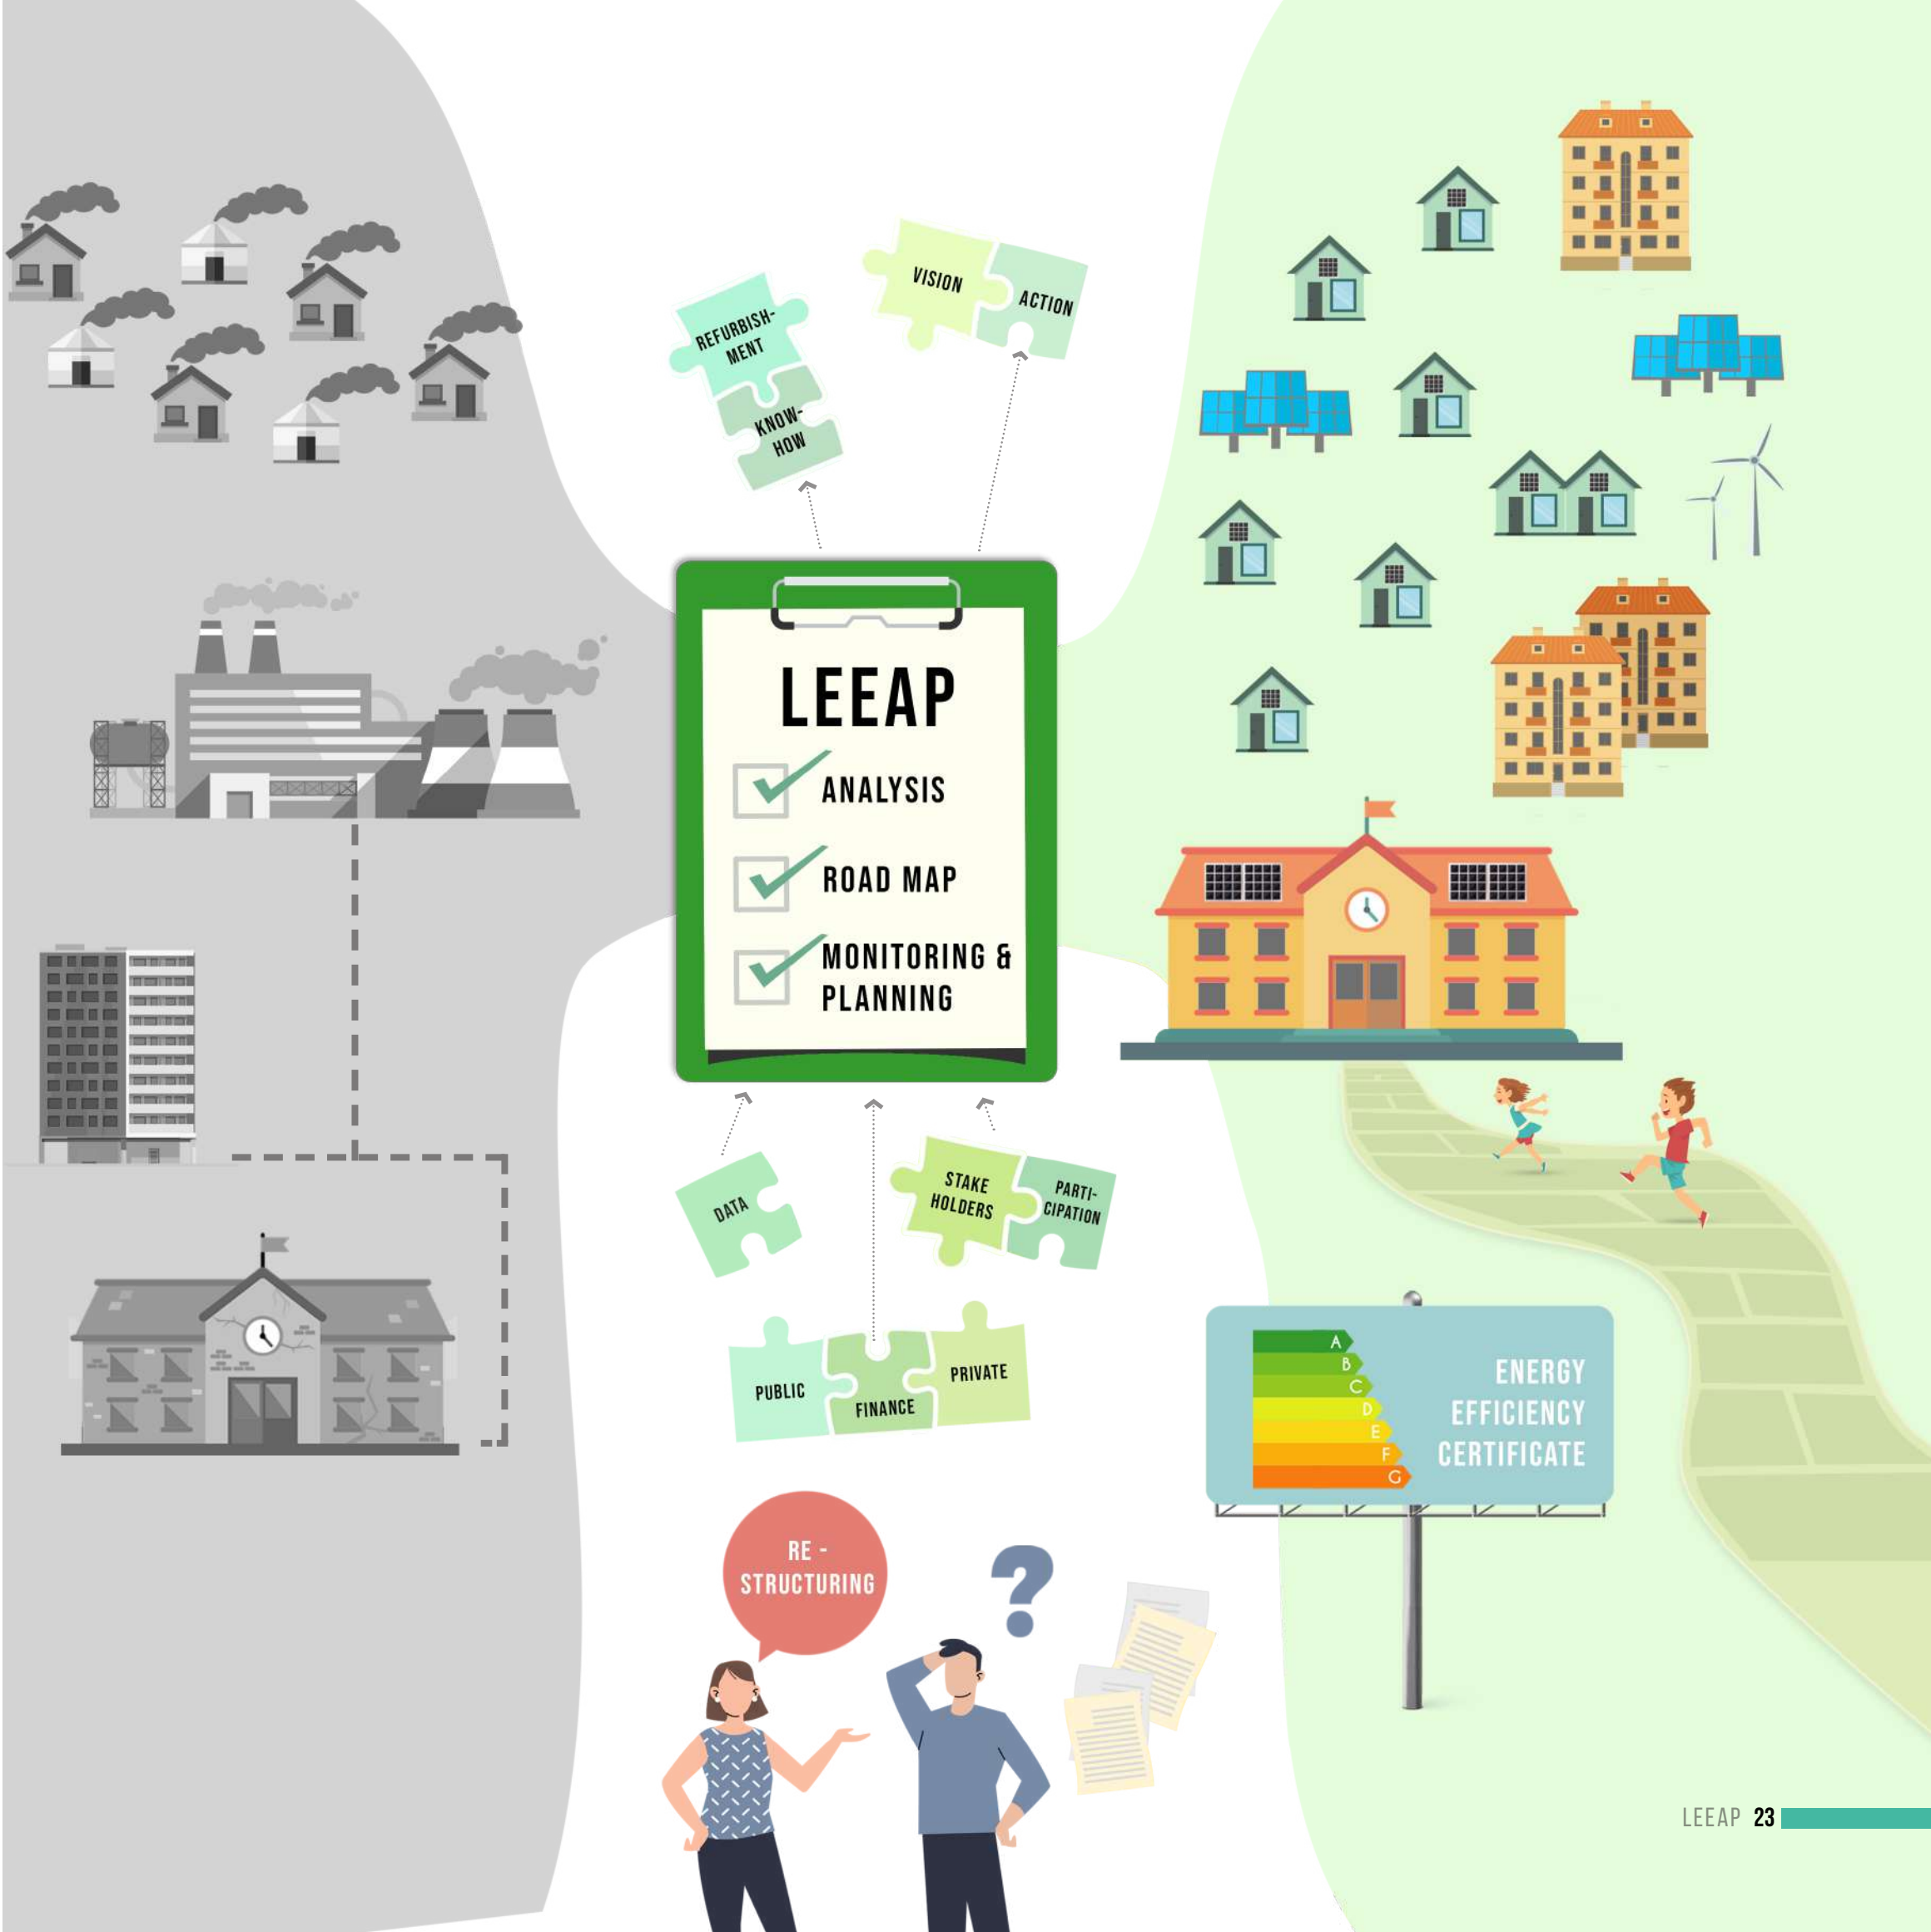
REFURBISHMENT

KNOW-HOW

VISION

ACTION

LEEAP

ANALYSIS

ROAD MAP

MONITORING & PLANNING

DATA

STAKE HOLDERS

PARTICIPATION

PUBLIC

FINANCE

PRIVATE

RE - STRUCTURING

?

A
B
C
D
E
F
G

ENERGY EFFICIENCY CERTIFICATE

LEEAP 23